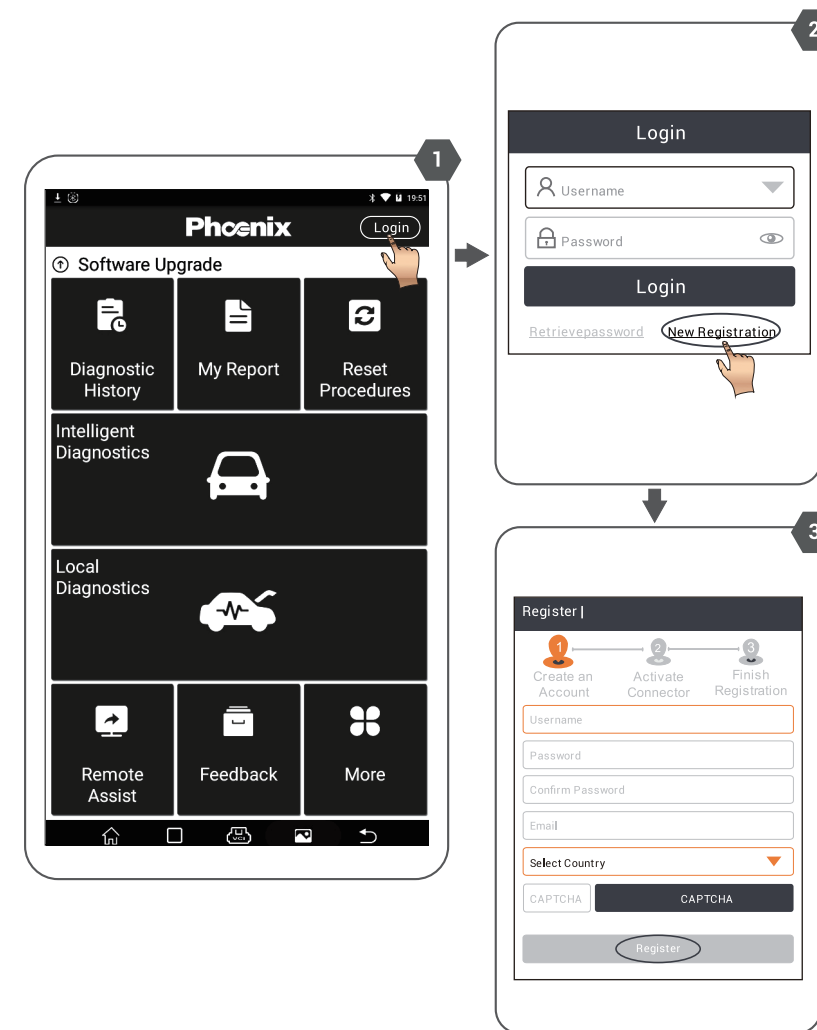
1

19:51

Phoenix

Login

Software Upgrade

Diagnostic History

My Report

Reset Procedures

Intelligent Diagnostics

Local Diagnostics

Remote Assist

Feedback

More

2

Login

Username

Password

Login

Retrievepassword

New Registration

3

Register |

1 Create an Account

2 Activate Connector

3 Finish Registration

Username

Password

Confirm Password

Email

Select Country

CAPTCHA

CAPTCHA

Register